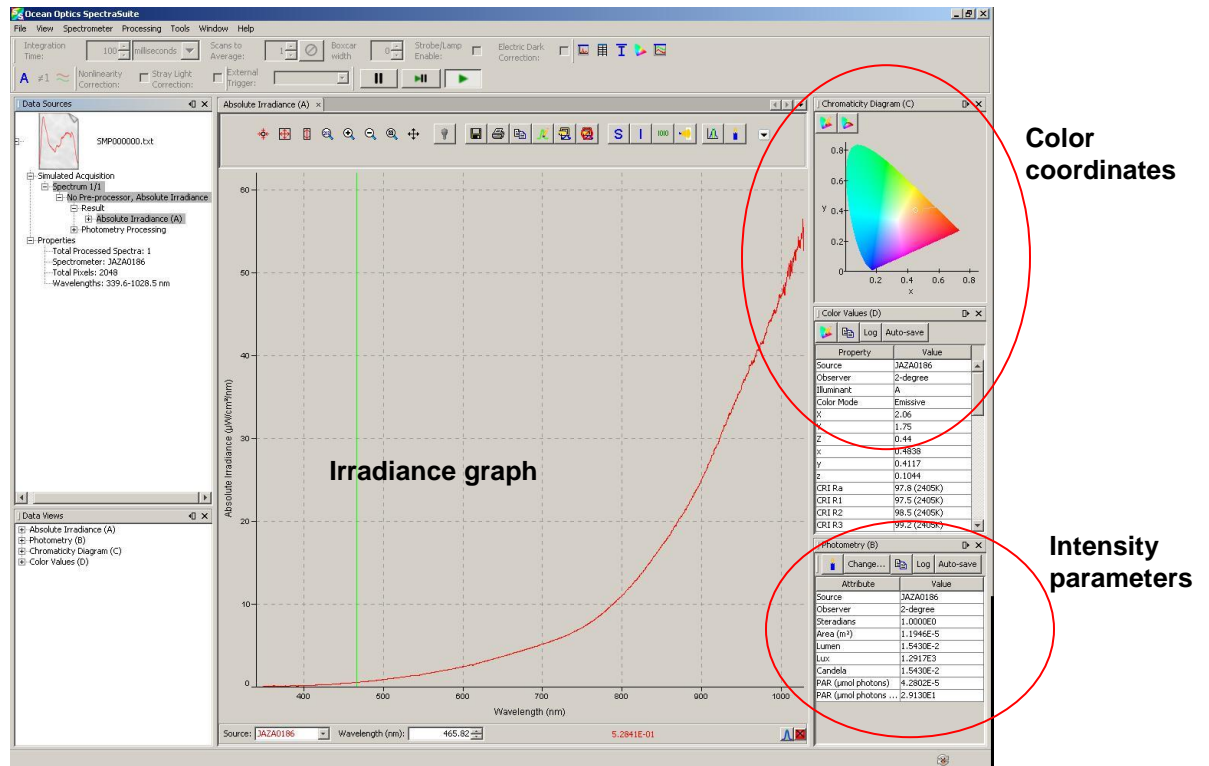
Ocean Optics SpectraSuite

File View Spectrometer Processing Tools Window Help

Integration Time: 100 milliseconds Scans to Average: 1 Boxcar width 0 Strobe/Lamp Enable: Electric Dark Correction:

A ≠1 Nonlinearity Correction: Stray Light Correction: External Trigger:

Data Sources

SMP000000.txt

Simulated Acquisition
Spectrum 1/1
No Pre-processor, Absolute Irradiance
Result
Absolute Irradiance (A)
Photometry Processing
Properties
Total Processed Spectra: 1
Spectrometer: JAZA0186
Total Pixels: 2048
Wavelengths: 339.6-1028.5 nm

Data Views
Absolute Irradiance (A)
Photometry (B)
Chromaticity Diagram (C)
Color Values (D)

Absolute Irradiance (A)

S I 100

Absolute Irradiance (µW/cm²/nm)

60
50
40
30
20
10
0

400 500 600 700 800 900 1000

Wavelength (nm)

Irradiance graph

Source: JAZA0186 Wavelength (nm): 465.82 5.2841E-01

Chromaticity Diagram (C)

0.8
0.6
y 0.4
0.2
0
0.2 0.4 0.6 0.8
x

Color coordinates

Color Values (D)

Log Auto-save

| Property | Value |
|---|---|
| Source | JAZA0186 |
| Observer | 2-degree |
| Illuminant | A |
| Color Mode | Emissive |
| X | 2.06 |
| Y | 1.75 |
| Z | 0.44 |
| x | 0.4838 |
| y | 0.4117 |
| z | 0.1044 |
| CRI Ra | 97.8 (2405K) |
| CRI R1 | 97.5 (2405K) |
| CRI R2 | 98.5 (2405K) |
| CRI R3 | 99.2 (2405K) |

Photometry (B)

Change... Log Auto-save

| Attribute | Value |
|---|---|
| Source | JAZA0186 |
| Observer | 2-degree |
| Steradians | 1.0000E0 |
| Area (m²) | 1.1946E-5 |
| Lumen | 1.5430E-2 |
| Lux | 1.2917E3 |
| Candela | 1.5430E-2 |
| PAR (µmol photons) | 4.2802E-5 |
| PAR (µmol photons ... | 2.9130E1 |

Intensity parameters